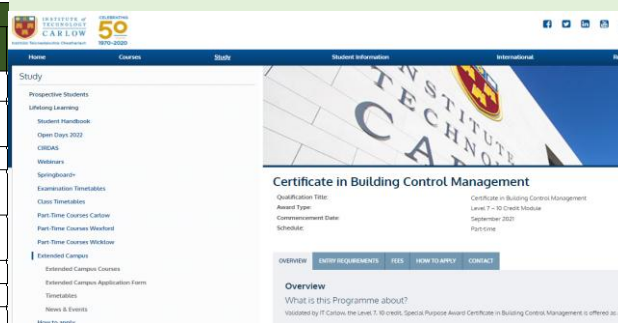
INSTITUTE of TECHNOLOGY CARLOW
Institiúid Teicneolaíochta Cheatharlach

CELEBRATING 50 1970–2020

Home | Courses | Study | Student Information | International

Study

Prospective Students
Lifelong Learning
Student Handbook
Open Days 2022
CIRDAS
Webinars
Springboard+
Examination Timetables
Class Timetables
Part-Time Courses Carlow
Part-Time Courses Wexford
Part-Time Courses Wicklow
Extended Campus
Extended Campus Courses
Extended Campus Application Form
Timetables
News & Events
How to apply

INSTITUTE OF TECHNOLOGY CA

Certificate in Building Control Management

| Qualification Title: | Certificate in Building Control Management |
|---|---|
| Award Type: | Level 7 – 10 Credit Module |
| Commencement Date: | September 2021 |
| Schedule: | Part-time |

OVERVIEW | ENTRY REQUIREMENTS | FEES | HOW TO APPLY | CONTACT

Overview

What is this Programme about?

Validated by IT Carlow, the Level 7, 10 credit, Special Purpose Award Certificate in Building Control Management is offered as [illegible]